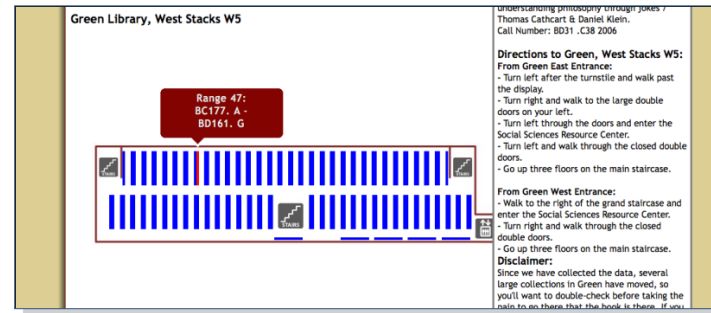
Green Library, West Stacks W5

Range 47:
BC177. A -
BD161. G

STAIRS

STAIRS

STAIRS

understanding philosophy through jokes / Thomas Cathcart & Daniel Klein.
Call Number: BD31 .C38 2006

Directions to Green, West Stacks W5:
From Green East Entrance:
- Turn left after the turnstile and walk past the display.
- Turn right and walk to the large double doors on your left.
- Turn left through the doors and enter the Social Sciences Resource Center.
- Turn left and walk through the closed double doors.
- Go up three floors on the main staircase.

From Green West Entrance:
- Walk to the right of the grand staircase and enter the Social Sciences Resource Center.
- Turn right and walk through the closed double doors.
- Go up three floors on the main staircase.
Disclaimer:
Since we have collected the data, several large collections in Green have moved, so you'll want to double-check before taking the pain to go there that the book is there. If you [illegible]